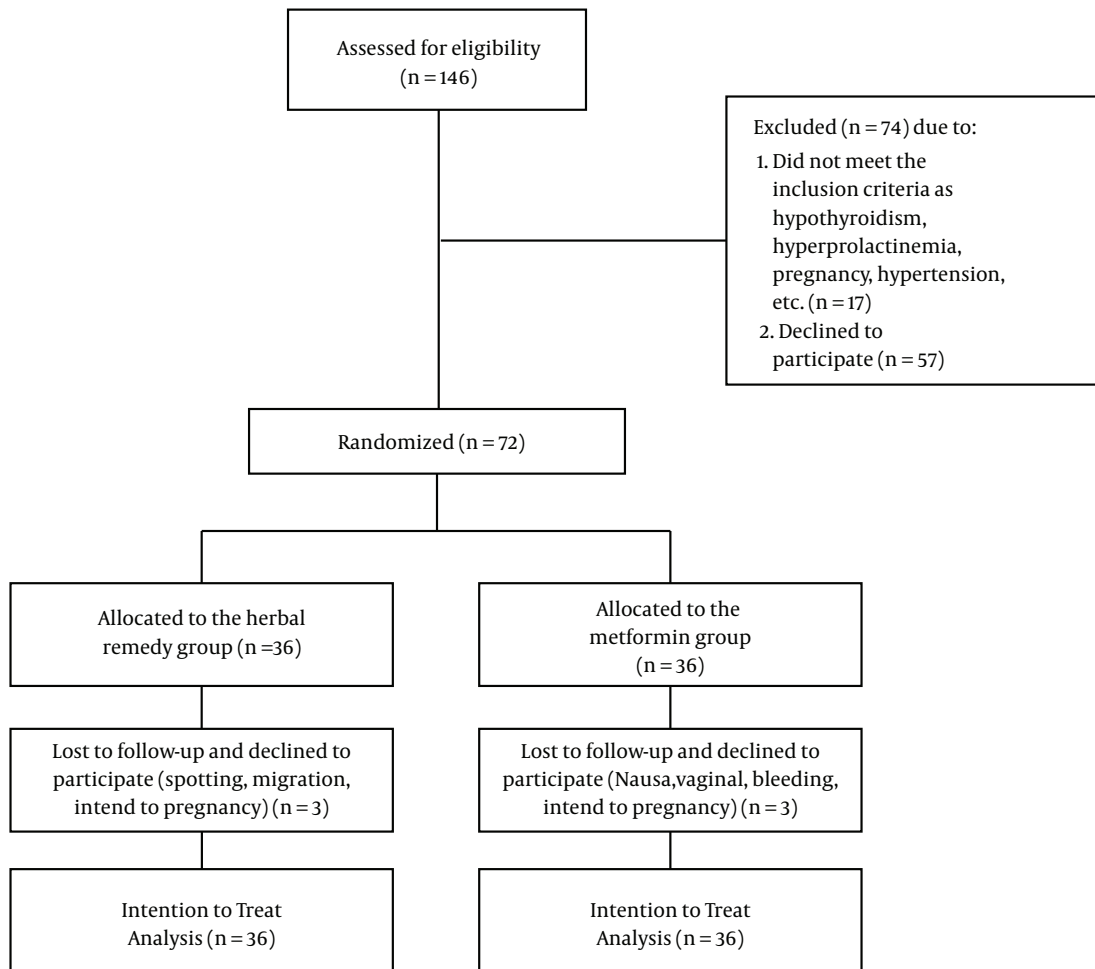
Assessed for eligibility (n = 146)

Excluded (n = 74) due to:
1. Did not meet the inclusion criteria as hypothyroidism, hyperprolactinemia, pregnancy, hypertension, etc. (n = 17)
2. Declined to participate (n = 57)

Randomized (n = 72)

Allocated to the herbal remedy group (n =36)

Allocated to the metformin group (n = 36)

Lost to follow-up and declined to participate (spotting, migration, intend to pregnancy) (n = 3)

Lost to follow-up and declined to participate (Nausa,vaginal, bleeding, intend to pregnancy) (n = 3)

Intention to Treat Analysis (n = 36)

Intention to Treat Analysis (n = 36)